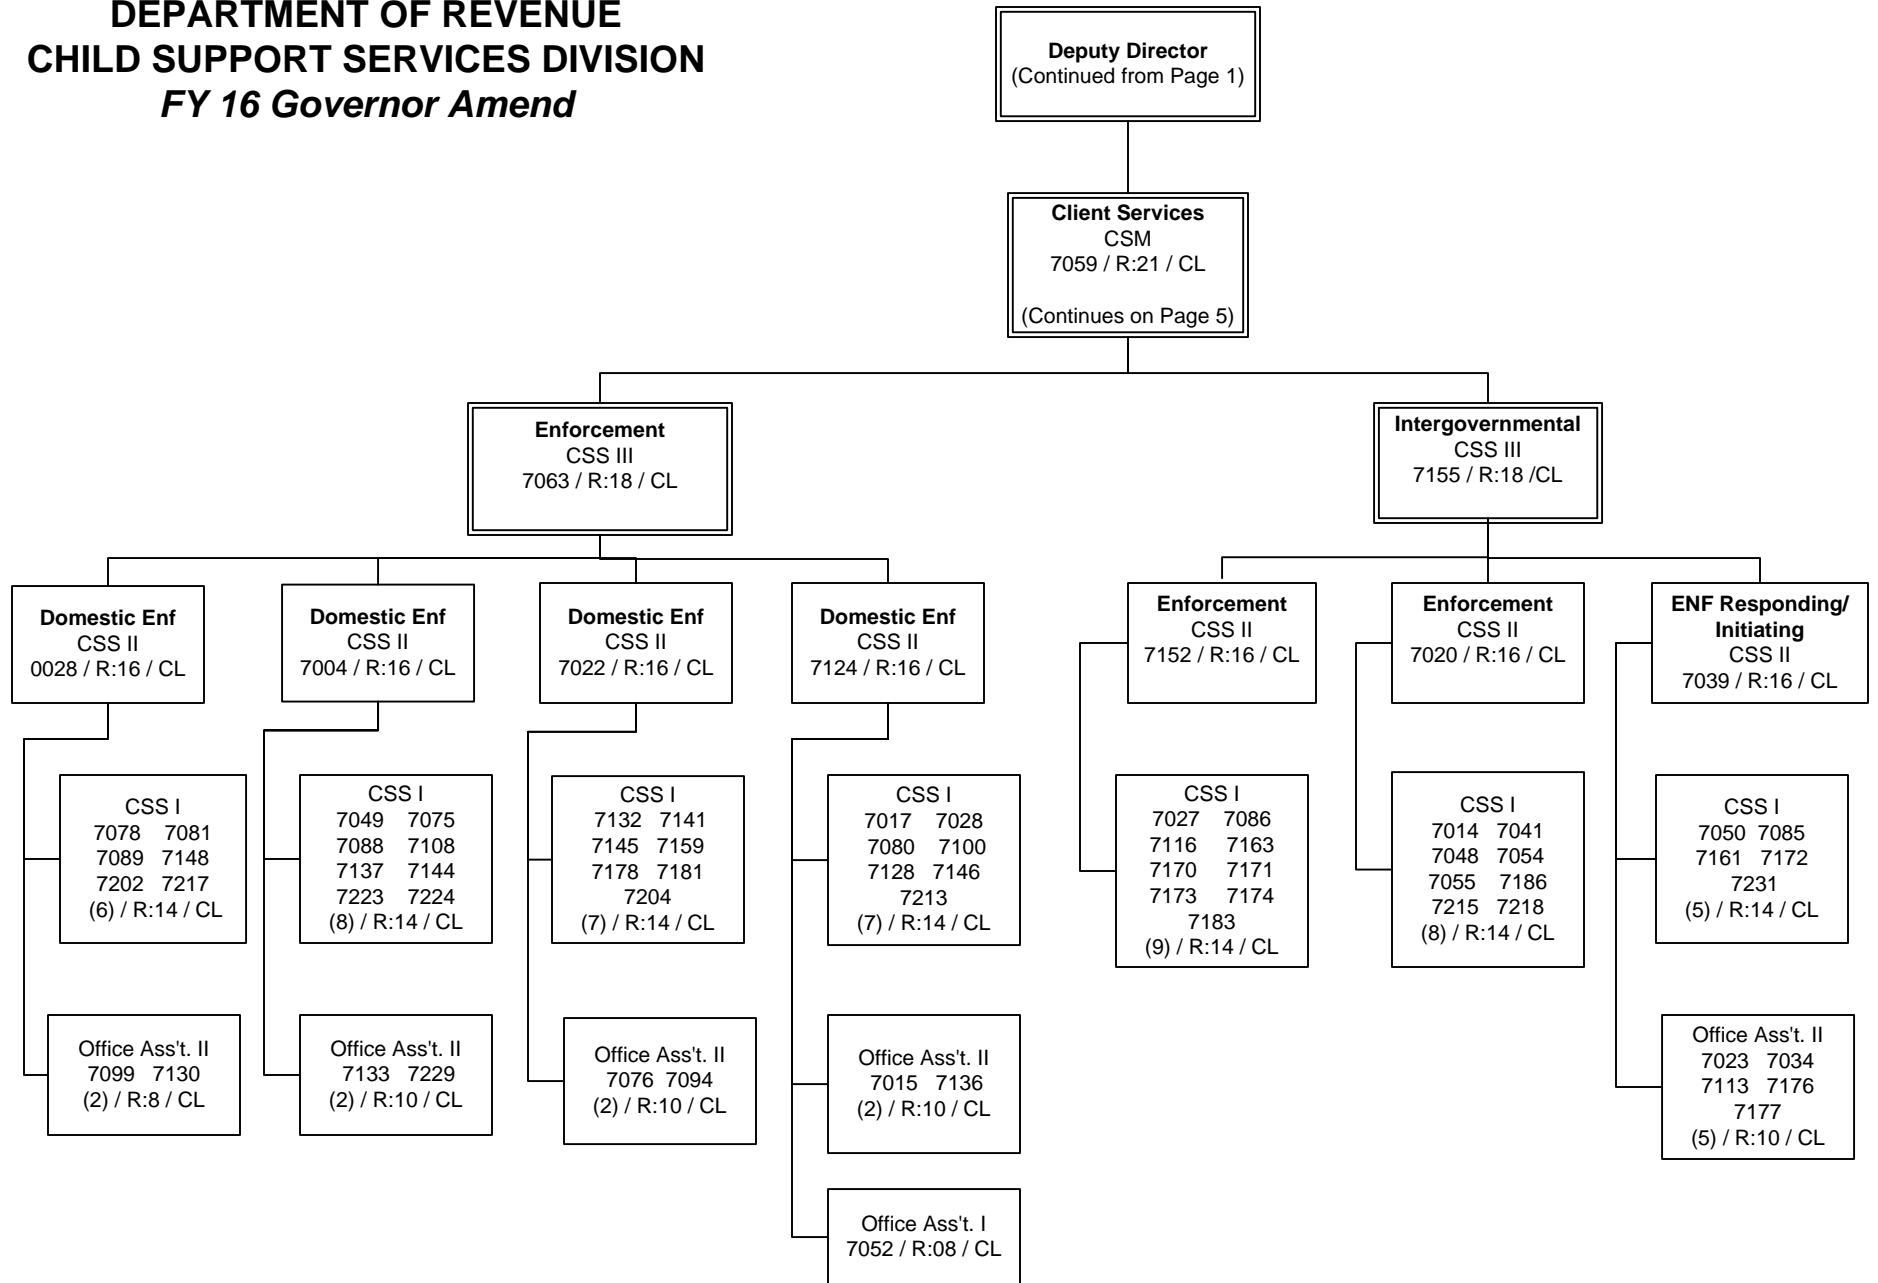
DEPARTMENT OF REVENUE
CHILD SUPPORT SERVICES DIVISION
FY 16 Governor Amend

Deputy Director
(Continued from Page 1)

Client Services
CSM
7059 / R:21 / CL

(Continues on Page 5)

Enforcement
CSS III
7063 / R:18 / CL

Intergovernmental
CSS III
7155 / R:18 /CL

Domestic Enf
CSS II
0028 / R:16 / CL

CSS I
7078 7081
7089 7148
7202 7217
(6) / R:14 / CL

Office Ass't. II
7099 7130
(2) / R:8 / CL

Domestic Enf
CSS II
7004 / R:16 / CL

CSS I
7049 7075
7088 7108
7137 7144
7223 7224
(8) / R:14 / CL

Office Ass't. II
7133 7229
(2) / R:10 / CL

Domestic Enf
CSS II
7022 / R:16 / CL

CSS I
7132 7141
7145 7159
7178 7181
7204
(7) / R:14 / CL

Office Ass't. II
7076 7094
(2) / R:10 / CL

Domestic Enf
CSS II
7124 / R:16 / CL

CSS I
7017 7028
7080 7100
7128 7146
7213
(7) / R:14 / CL

Office Ass't. II
7015 7136
(2) / R:10 / CL

Office Ass't. I
7052 / R:08 / CL

Enforcement
CSS II
7152 / R:16 / CL

CSS I
7027 7086
7116 7163
7170 7171
7173 7174
7183
(9) / R:14 / CL

Enforcement
CSS II
7020 / R:16 / CL

CSS I
7014 7041
7048 7054
7055 7186
7215 7218
(8) / R:14 / CL

ENF Responding/ Initiating
CSS II
7039 / R:16 / CL

CSS I
7050 7085
7161 7172
7231
(5) / R:14 / CL

Office Ass't. II
7023 7034
7113 7176
7177
(5) / R:10 / CL